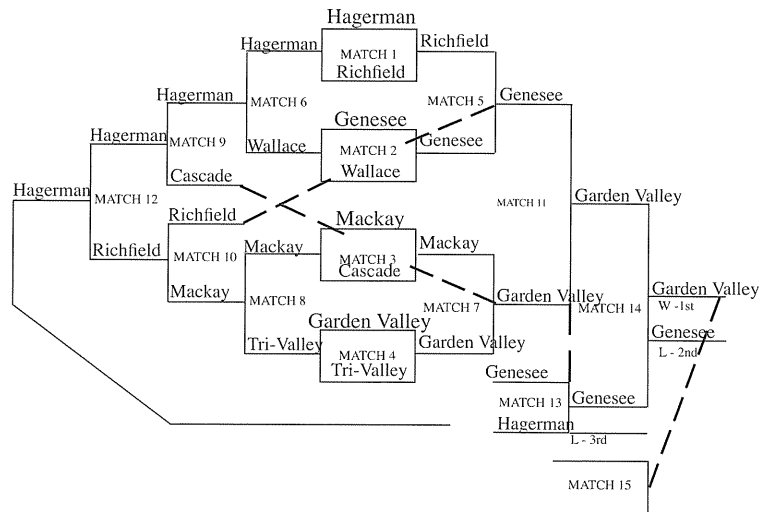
Hagerman
Hagerman
MATCH 1
Richfield
Richfield
Hagerman
MATCH 6
MATCH 5
Genesee
Hagerman
MATCH 9
Genesee
Wallace
MATCH 2
Genesee
Wallace
Cascade
Hagerman
MATCH 12
MATCH 11
Garden Valley
Richfield
Mackay
Mackay
Richfield
MATCH 10
Mackay
MATCH 3
Cascade
Mackay
MATCH 8
MATCH 7
Garden Valley
MATCH 14
Garden Valley
W -1st
Garden Valley
Genesee
Tri-Valley
MATCH 4
Tri-Valley
Garden Valley
L - 2nd
Genesee
MATCH 13
Genesee
Hagerman
L - 3rd
MATCH 15